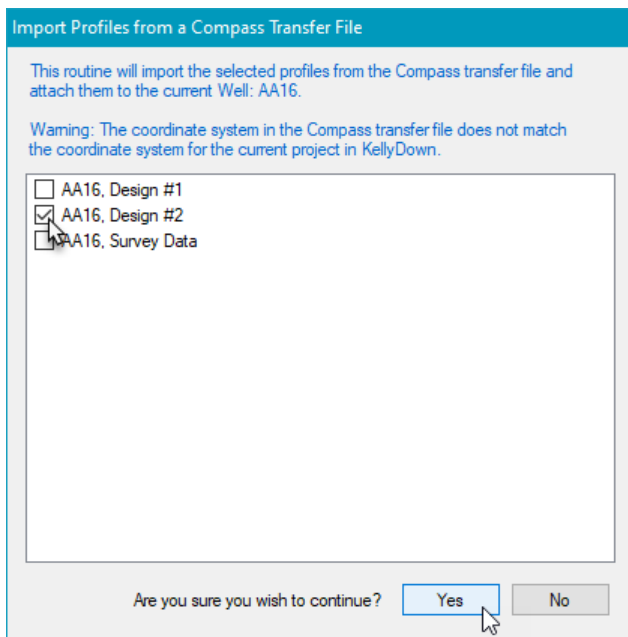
Import Profiles from a Compass Transfer File

This routine will import the selected profiles from the Compass transfer file and attach them to the current Well: AA16.

Warning: The coordinate system in the Compass transfer file does not match the coordinate system for the current project in KellyDown.

AA16, Design #1
AA16, Design #2
AA16, Survey Data

Are you sure you wish to continue?
Yes
No